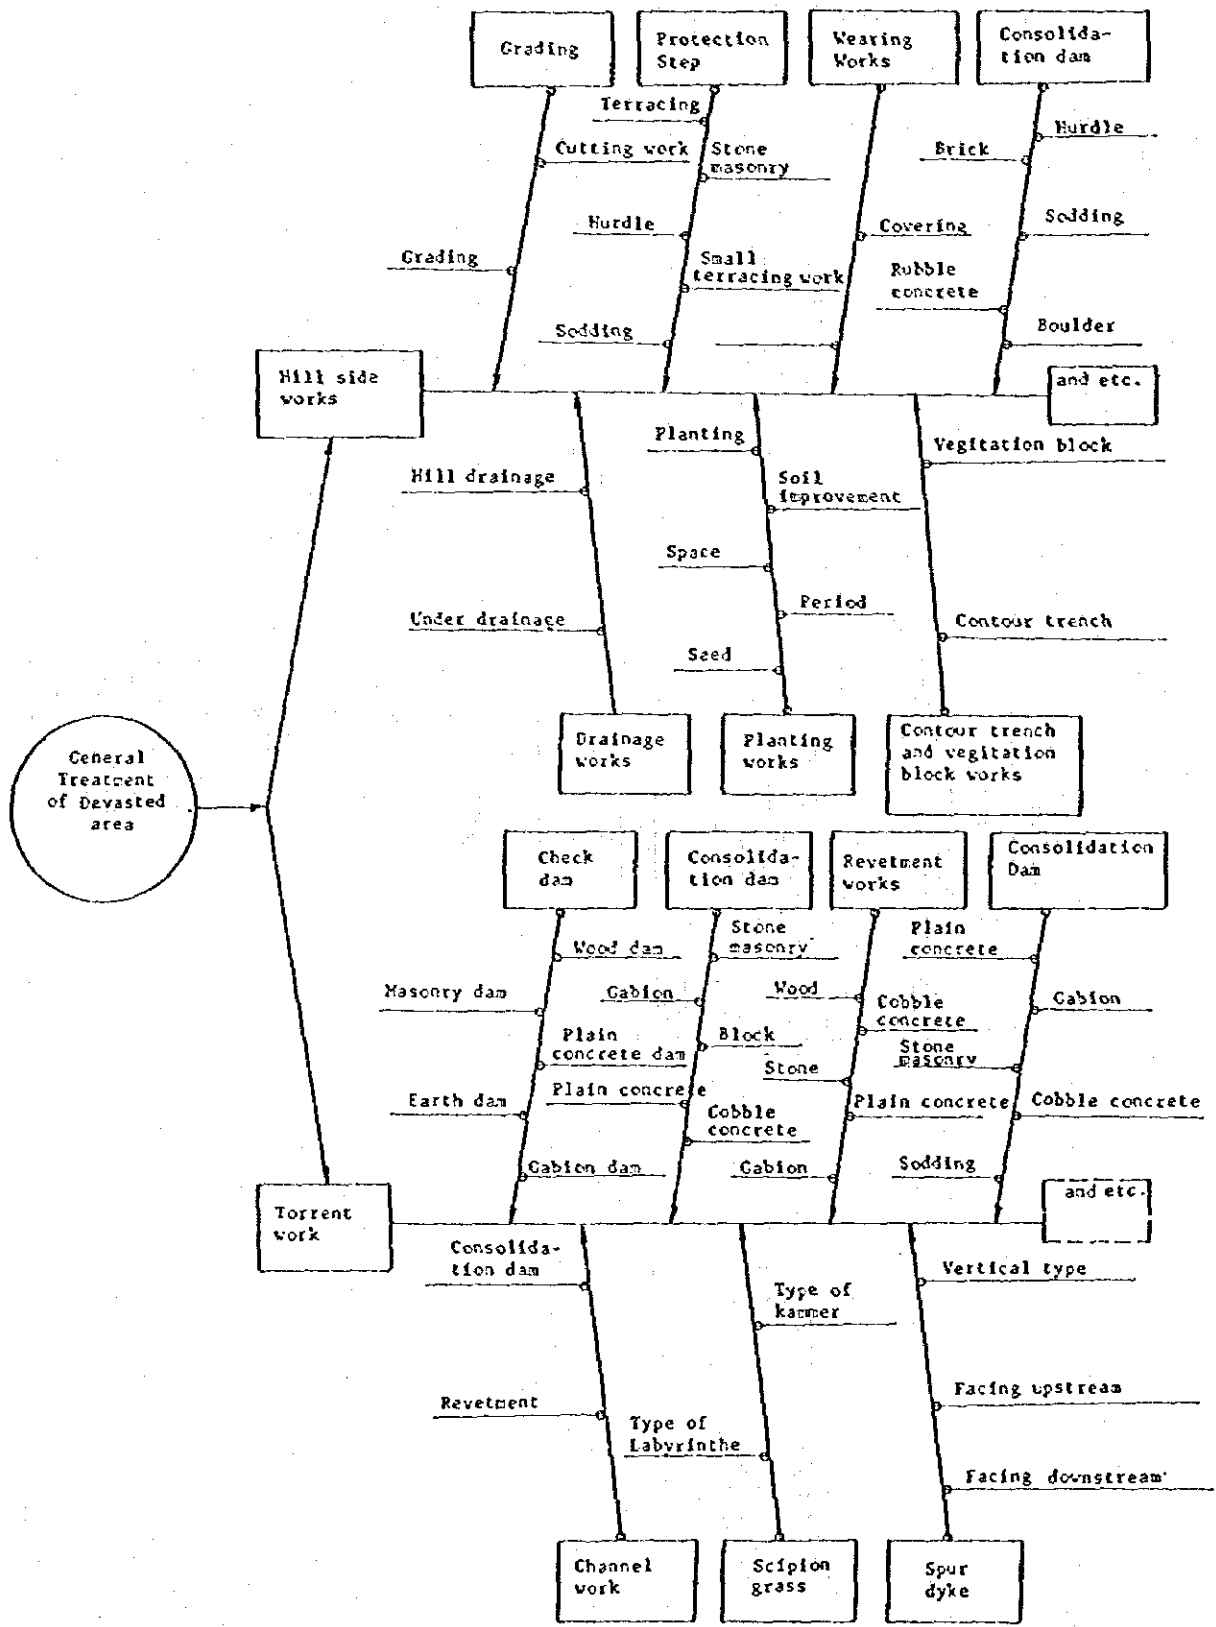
Grading

Protection Step

Wearing Works

Consolidation dam

Terracing

Cutting work

Stone masonry

Hurdle

Small terracing work

Grading

Sodding

Brick

Covering

Rubble concrete

Hurdle

Sodding

Boulder

Hill side works

and etc.

Planting

Vegitation block

Hill drainage

Soil improvement

Space

Period

Under drainage

Seed

Contour trench

Drainage works

Planting works

Contour trench and vegitation block works

General Treatment of Devasted area

Check dam

Consolidation dam

Revetment works

Consolidation Dam

Wood dam

Stone masonry

Plain concrete

Masonry dam

Gabion

Wood

Cobble concrete

Gabion

Plain concrete dam

Block

Stone masonry

Stone

Earth dam

Plain concrete

Cobble concrete

Plain concrete

Cobble concrete

Gabion dam

Gabion

Sodding

Torrent work

and etc.

Consolidation dam

Type of kammer

Vertical type

Revetment

Type of Labyrinthe

Facing upstream

Facing downstream

Channel work

Scipion grass

Spur dyke